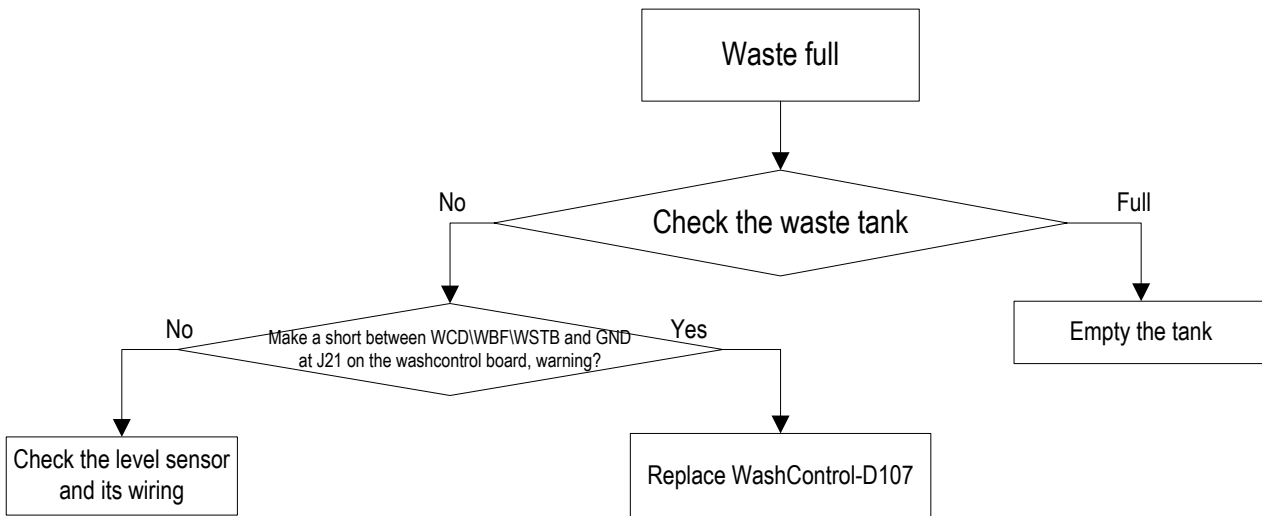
Waste full

No

Check the waste tank

Full

No

Make a short between WCD\WBF\WSTB and GND at J21 on the washcontrol board, warning?

Yes

Empty the tank

Check the level sensor and its wiring

Replace WashControl-D107